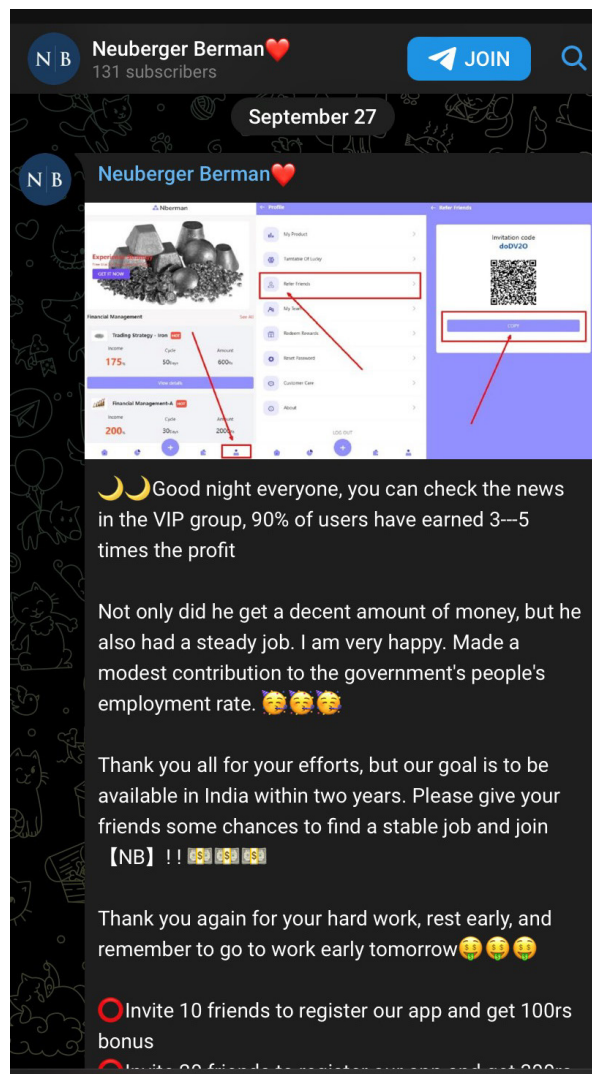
N B

Neuberger Berman❤️
131 subscribers

JOIN

September 27

N B

Neuberger Berman❤️

Nberman

Profile

Refer Friends

Experience

GET IT NOW

Financial Management

See All

Trading Strategy - Iron

Income
175

Cycle
50

Amount
600

View details

Financial Management-A

Income
200

Cycle
30

Amount
200

My Product

Turntable Of Lucky

Refer friends

My Team

Redeem Rewards

Reset Password

Customer Care

About

LOG OUT

Invitation code
doDV2O

Copy

🌙🌙Good night everyone, you can check the news in the VIP group, 90% of users have earned 3---5 times the profit

Not only did he get a decent amount of money, but he also had a steady job. I am very happy. Made a modest contribution to the government's people's employment rate. 🥳🥳🥳

Thank you all for your efforts, but our goal is to be available in India within two years. Please give your friends some chances to find a stable job and join 【NB】!! 💵💵💵

Thank you again for your hard work, rest early, and remember to go to work early tomorrow🤑🤑🤑

⭕Invite 10 friends to register our app and get 100rs bonus

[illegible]